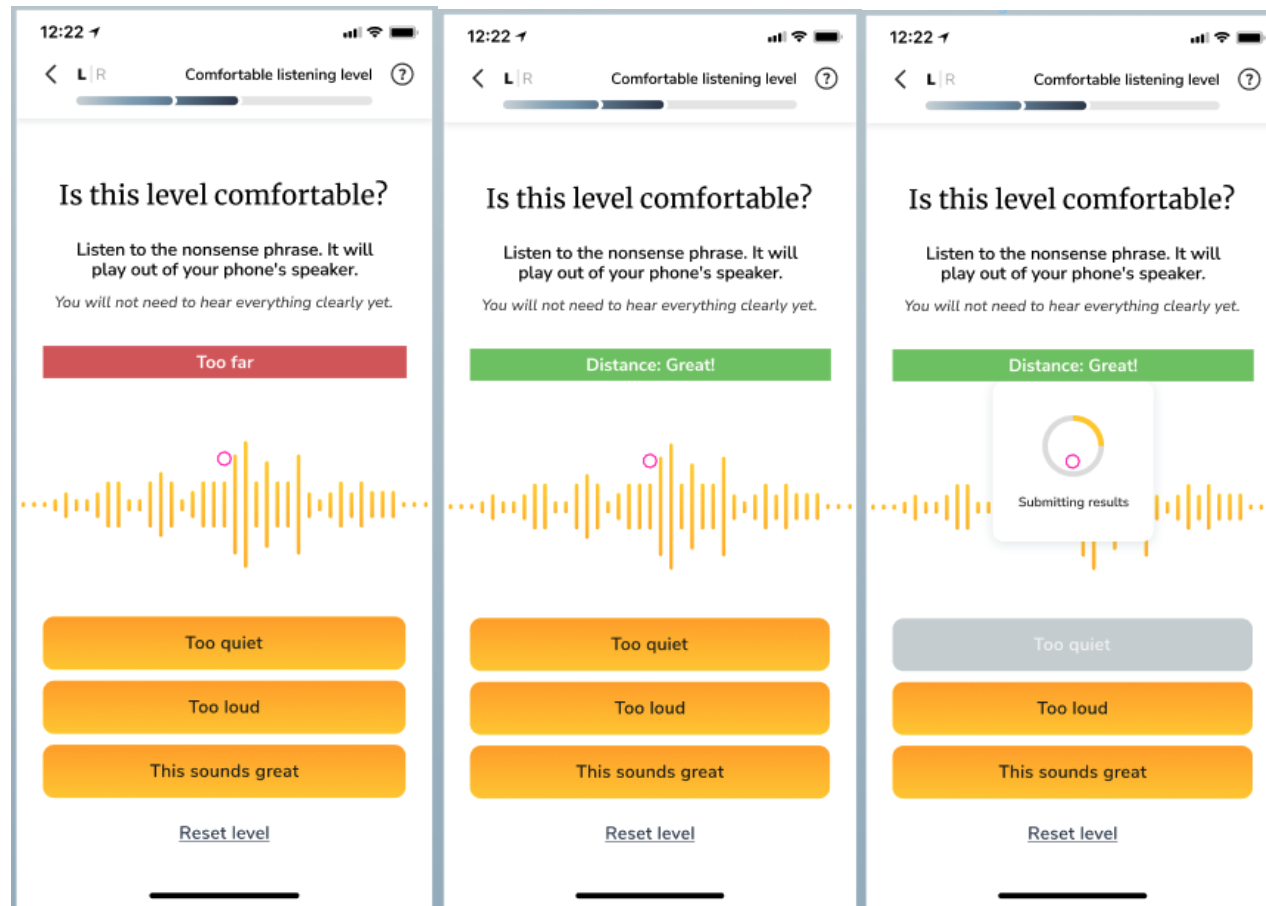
12:22

L | R Comfortable listening level ?

Is this level comfortable?

Listen to the nonsense phrase. It will play out of your phone's speaker.

You will not need to hear everything clearly yet.

Too far

Too quiet

Too loud

This sounds great

Reset level

12:22

L | R Comfortable listening level ?

Is this level comfortable?

Listen to the nonsense phrase. It will play out of your phone's speaker.

You will not need to hear everything clearly yet.

Distance: Great!

Too quiet

Too loud

This sounds great

Reset level

12:22

L | R Comfortable listening level ?

Is this level comfortable?

Listen to the nonsense phrase. It will play out of your phone's speaker.

You will not need to hear everything clearly yet.

Distance: Great!

Submitting results

Too quiet

Too loud

This sounds great

Reset level